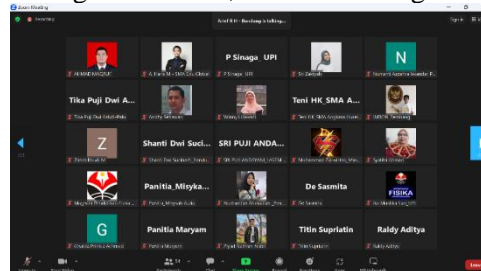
Zoom Meeting

Recording

Ariel R H - Bandung is talking...

AHMAD MAQRUF
A. Elena M - SMA Sou Chase
P Sinaga_UPI
P Sinaga_UPI
Sri Damiyati
N
Nurmanto Asmara Iswandar

Tika Puji Dwi A...
Tika Puji Dwi Astuti
Andry Setiawan
Winny Lestari
Teni HK_SMA A...
Teni HK SMA Angkasa
IMRON Tembang

Z
Zainal Rizal M
Shanti Dwi Suci...
Shanti Dwi Suciati
SRI PUJI ANDA...
SRI PUJI ANDAYANI
Muhammad Rhamdhan
Syafrul Ahmad

Panitia_Misyka...
Panitia_Misyka
Nurhasanah
De Sasmita
De Sasmita
FISIKA
Ae Mardiana

G
Ghaniy Prima Ahmad
Panitia Maryam
Panitia Maryam
Riyadi
Titin Supriatin
Titin Supriatin
Raldy Aditya
Raldy Aditya

Unmute
Start Video
Participants
Chat
Share Screen
Record
Reactions
Apps
Whiteboards
Leave